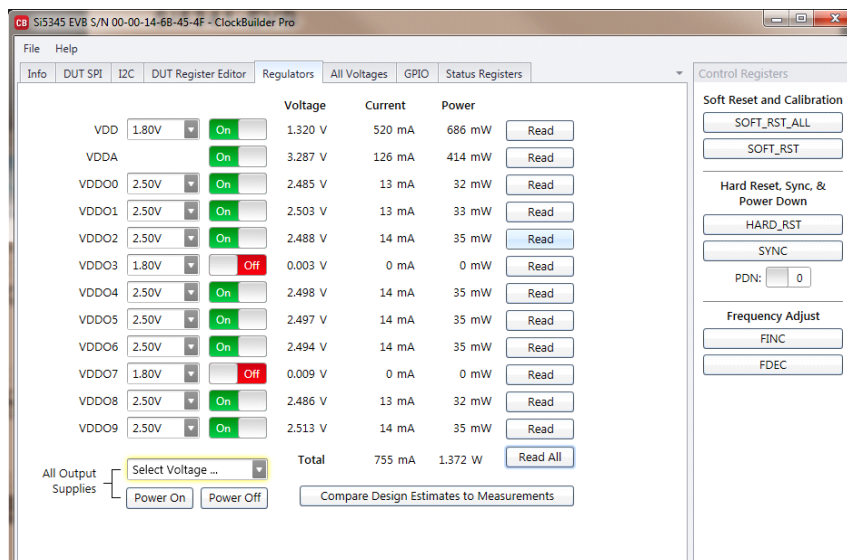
CB Si5345 EVB S/N 00-00-14-6B-45-4F - ClockBuilder Pro

File Help

Info | DUT SPI | I2C | DUT Register Editor | Regulators | All Voltages | GPIO | Status Registers

|  |  |  | Voltage | Current | Power |  |
|---|---|---|---|---|---|---|
| VDD | 1.80V | On | 1.320 V | 520 mA | 686 mW | Read |
| VDDA |  | On | 3.287 V | 126 mA | 414 mW | Read |
| VDDO0 | 2.50V | On | 2.485 V | 13 mA | 32 mW | Read |
| VDDO1 | 2.50V | On | 2.503 V | 13 mA | 33 mW | Read |
| VDDO2 | 2.50V | On | 2.488 V | 14 mA | 35 mW | Read |
| VDDO3 | 1.80V | Off | 0.003 V | 0 mA | 0 mW | Read |
| VDDO4 | 2.50V | On | 2.498 V | 14 mA | 35 mW | Read |
| VDDO5 | 2.50V | On | 2.497 V | 14 mA | 35 mW | Read |
| VDDO6 | 2.50V | On | 2.494 V | 14 mA | 35 mW | Read |
| VDDO7 | 1.80V | Off | 0.009 V | 0 mA | 0 mW | Read |
| VDDO8 | 2.50V | On | 2.486 V | 13 mA | 32 mW | Read |
| VDDO9 | 2.50V | On | 2.513 V | 14 mA | 35 mW | Read |
|  |  |  | Total | 755 mA | 1.372 W | Read All |

All Output Supplies
Select Voltage ...
Power On | Power Off

Compare Design Estimates to Measurements

Control Registers

Soft Reset and Calibration
SOFT_RST_ALL
SOFT_RST

Hard Reset, Sync, & Power Down
HARD_RST
SYNC
PDN: 0

Frequency Adjust
FINC
FDEC